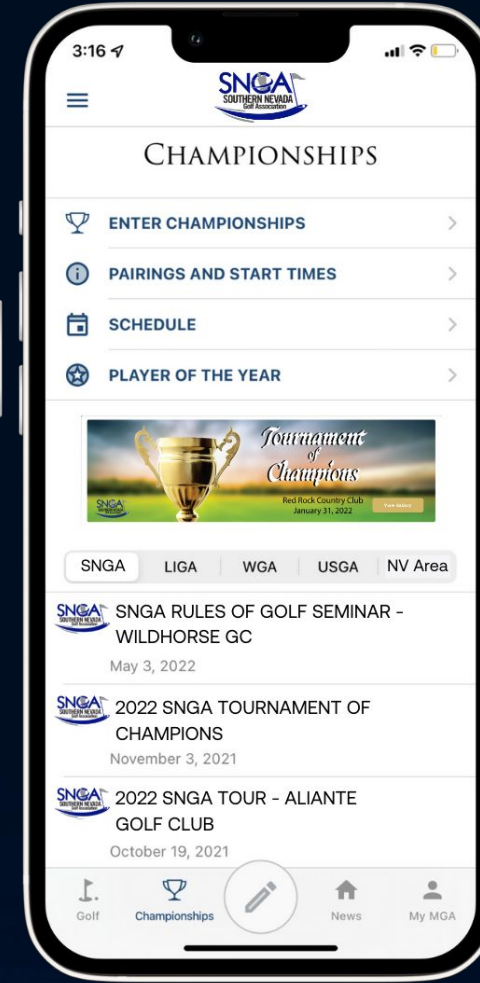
3:16

SNGA SOUTHERN NEVADA Golf Association

CHAMPIONSHIPS

ENTER CHAMPIONSHIPS

PAIRINGS AND START TIMES

SCHEDULE

PLAYER OF THE YEAR

Tournament of Champions

Red Rock Country Club January 31, 2022

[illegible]

SNGA

SNGA LIGA WGA USGA NV Area

SNGA SOUTHERN NEVADA Golf Association

SNGA RULES OF GOLF SEMINAR - WILDHORSE GC

May 3, 2022

SNGA SOUTHERN NEVADA Golf Association

2022 SNGA TOURNAMENT OF CHAMPIONS

November 3, 2021

SNGA SOUTHERN NEVADA Golf Association

2022 SNGA TOUR - ALIANTE GOLF CLUB

October 19, 2021

Golf Championships News My MGA